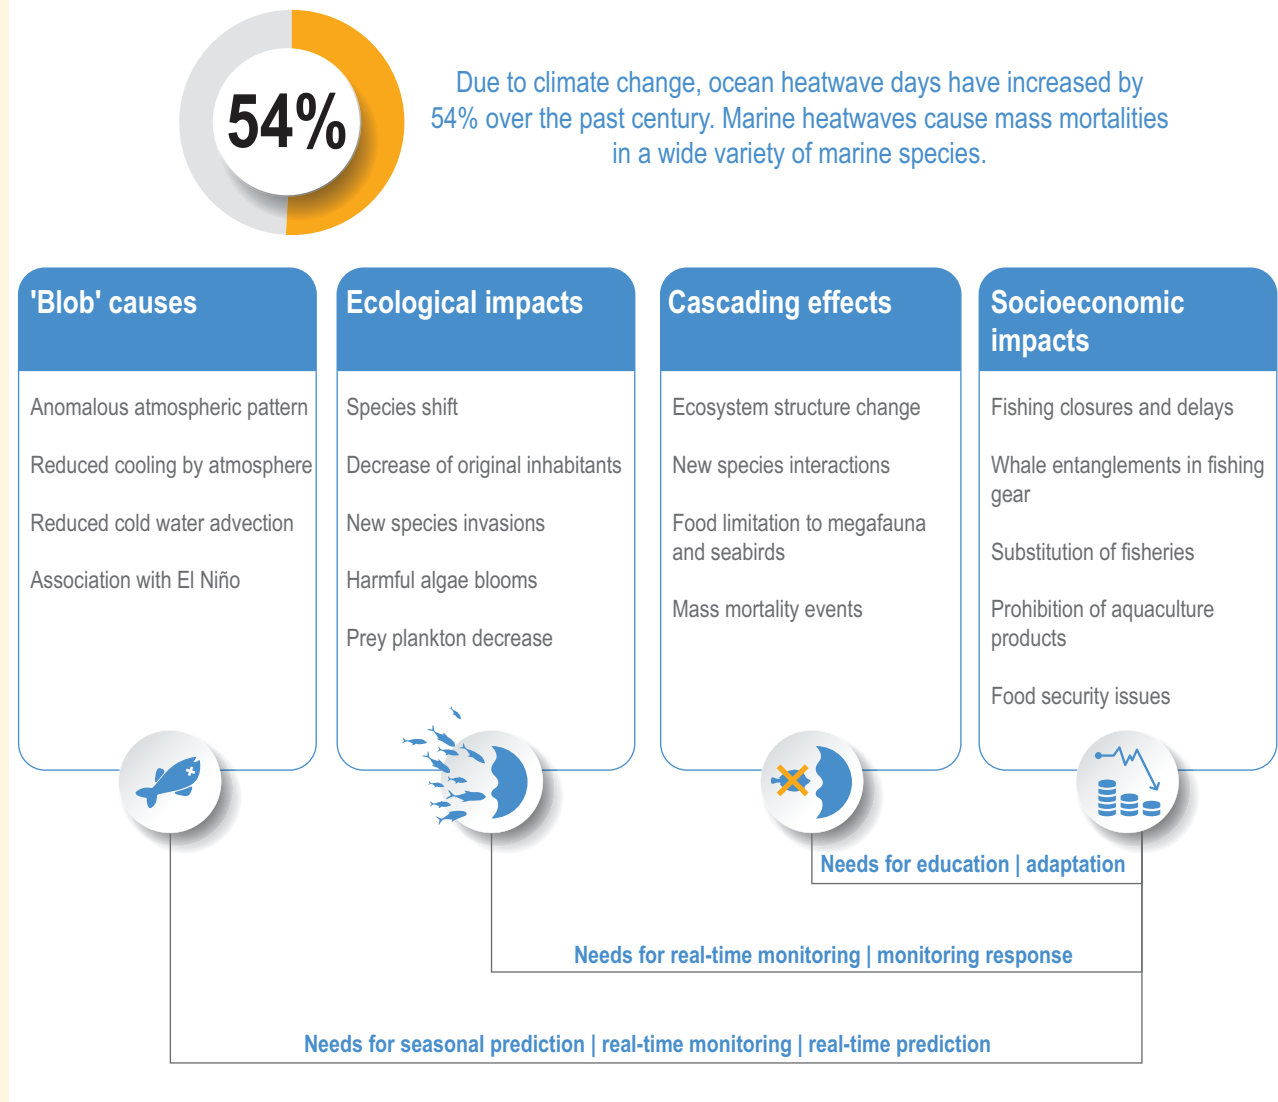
54%

Due to climate change, ocean heatwave days have increased by 54% over the past century. Marine heatwaves cause mass mortalities in a wide variety of marine species.

'Blob' causes

Anomalous atmospheric pattern

Reduced cooling by atmosphere

Reduced cold water advection

Association with El Niño

Ecological impacts

Species shift

Decrease of original inhabitants

New species invasions

Harmful algae blooms

Prey plankton decrease

Cascading effects

Ecosystem structure change

New species interactions

Food limitation to megafauna and seabirds

Mass mortality events

Socioeconomic impacts

Fishing closures and delays

Whale entanglements in fishing gear

Substitution of fisheries

Prohibition of aquaculture products

Food security issues

Needs for education | adaptation

Needs for real-time monitoring | monitoring response

Needs for seasonal prediction | real-time monitoring | real-time prediction